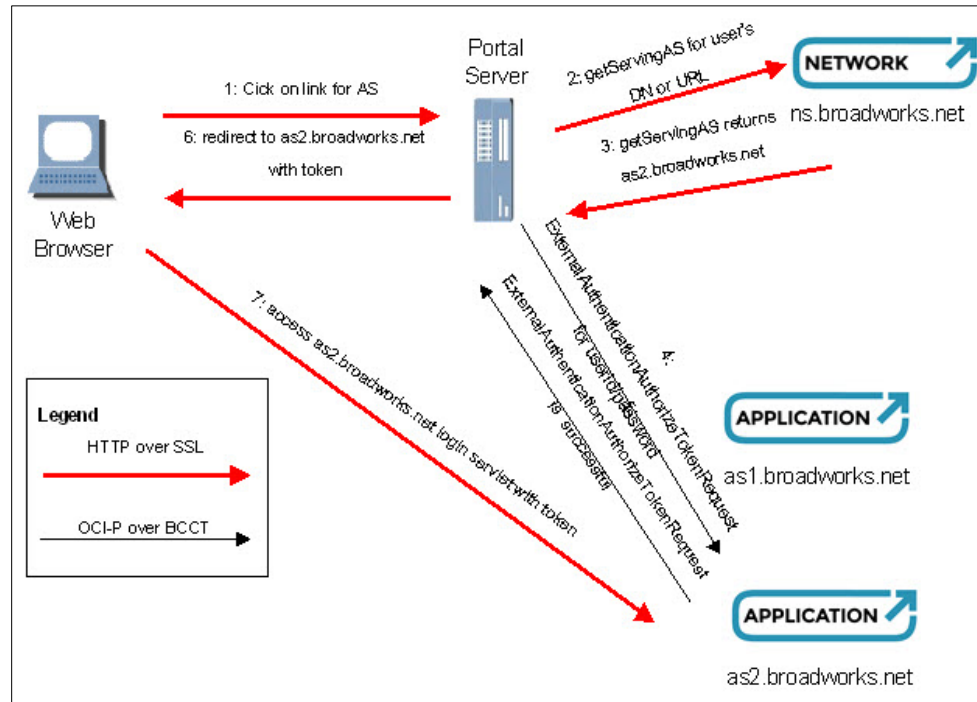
Portal Server

1: Cick on link for AS

6: redirect to as2.broadworks.net with token

2: getServingAS for user's DN or URL

NETWORK

ns.broadworks.net

3: getServingAS returns as2.broadworks.net

Web Browser

4: ExternalAuthenticationAuthorizeTokenRequest for user/password

ExternalAuthenticationAuthorizeTokenRequest is successful

7: access as2.broadworks.net login servlet with token

Legend

HTTP over SSL

OCI-P over BCCT

APPLICATION

as1.broadworks.net

APPLICATION

as2.broadworks.net